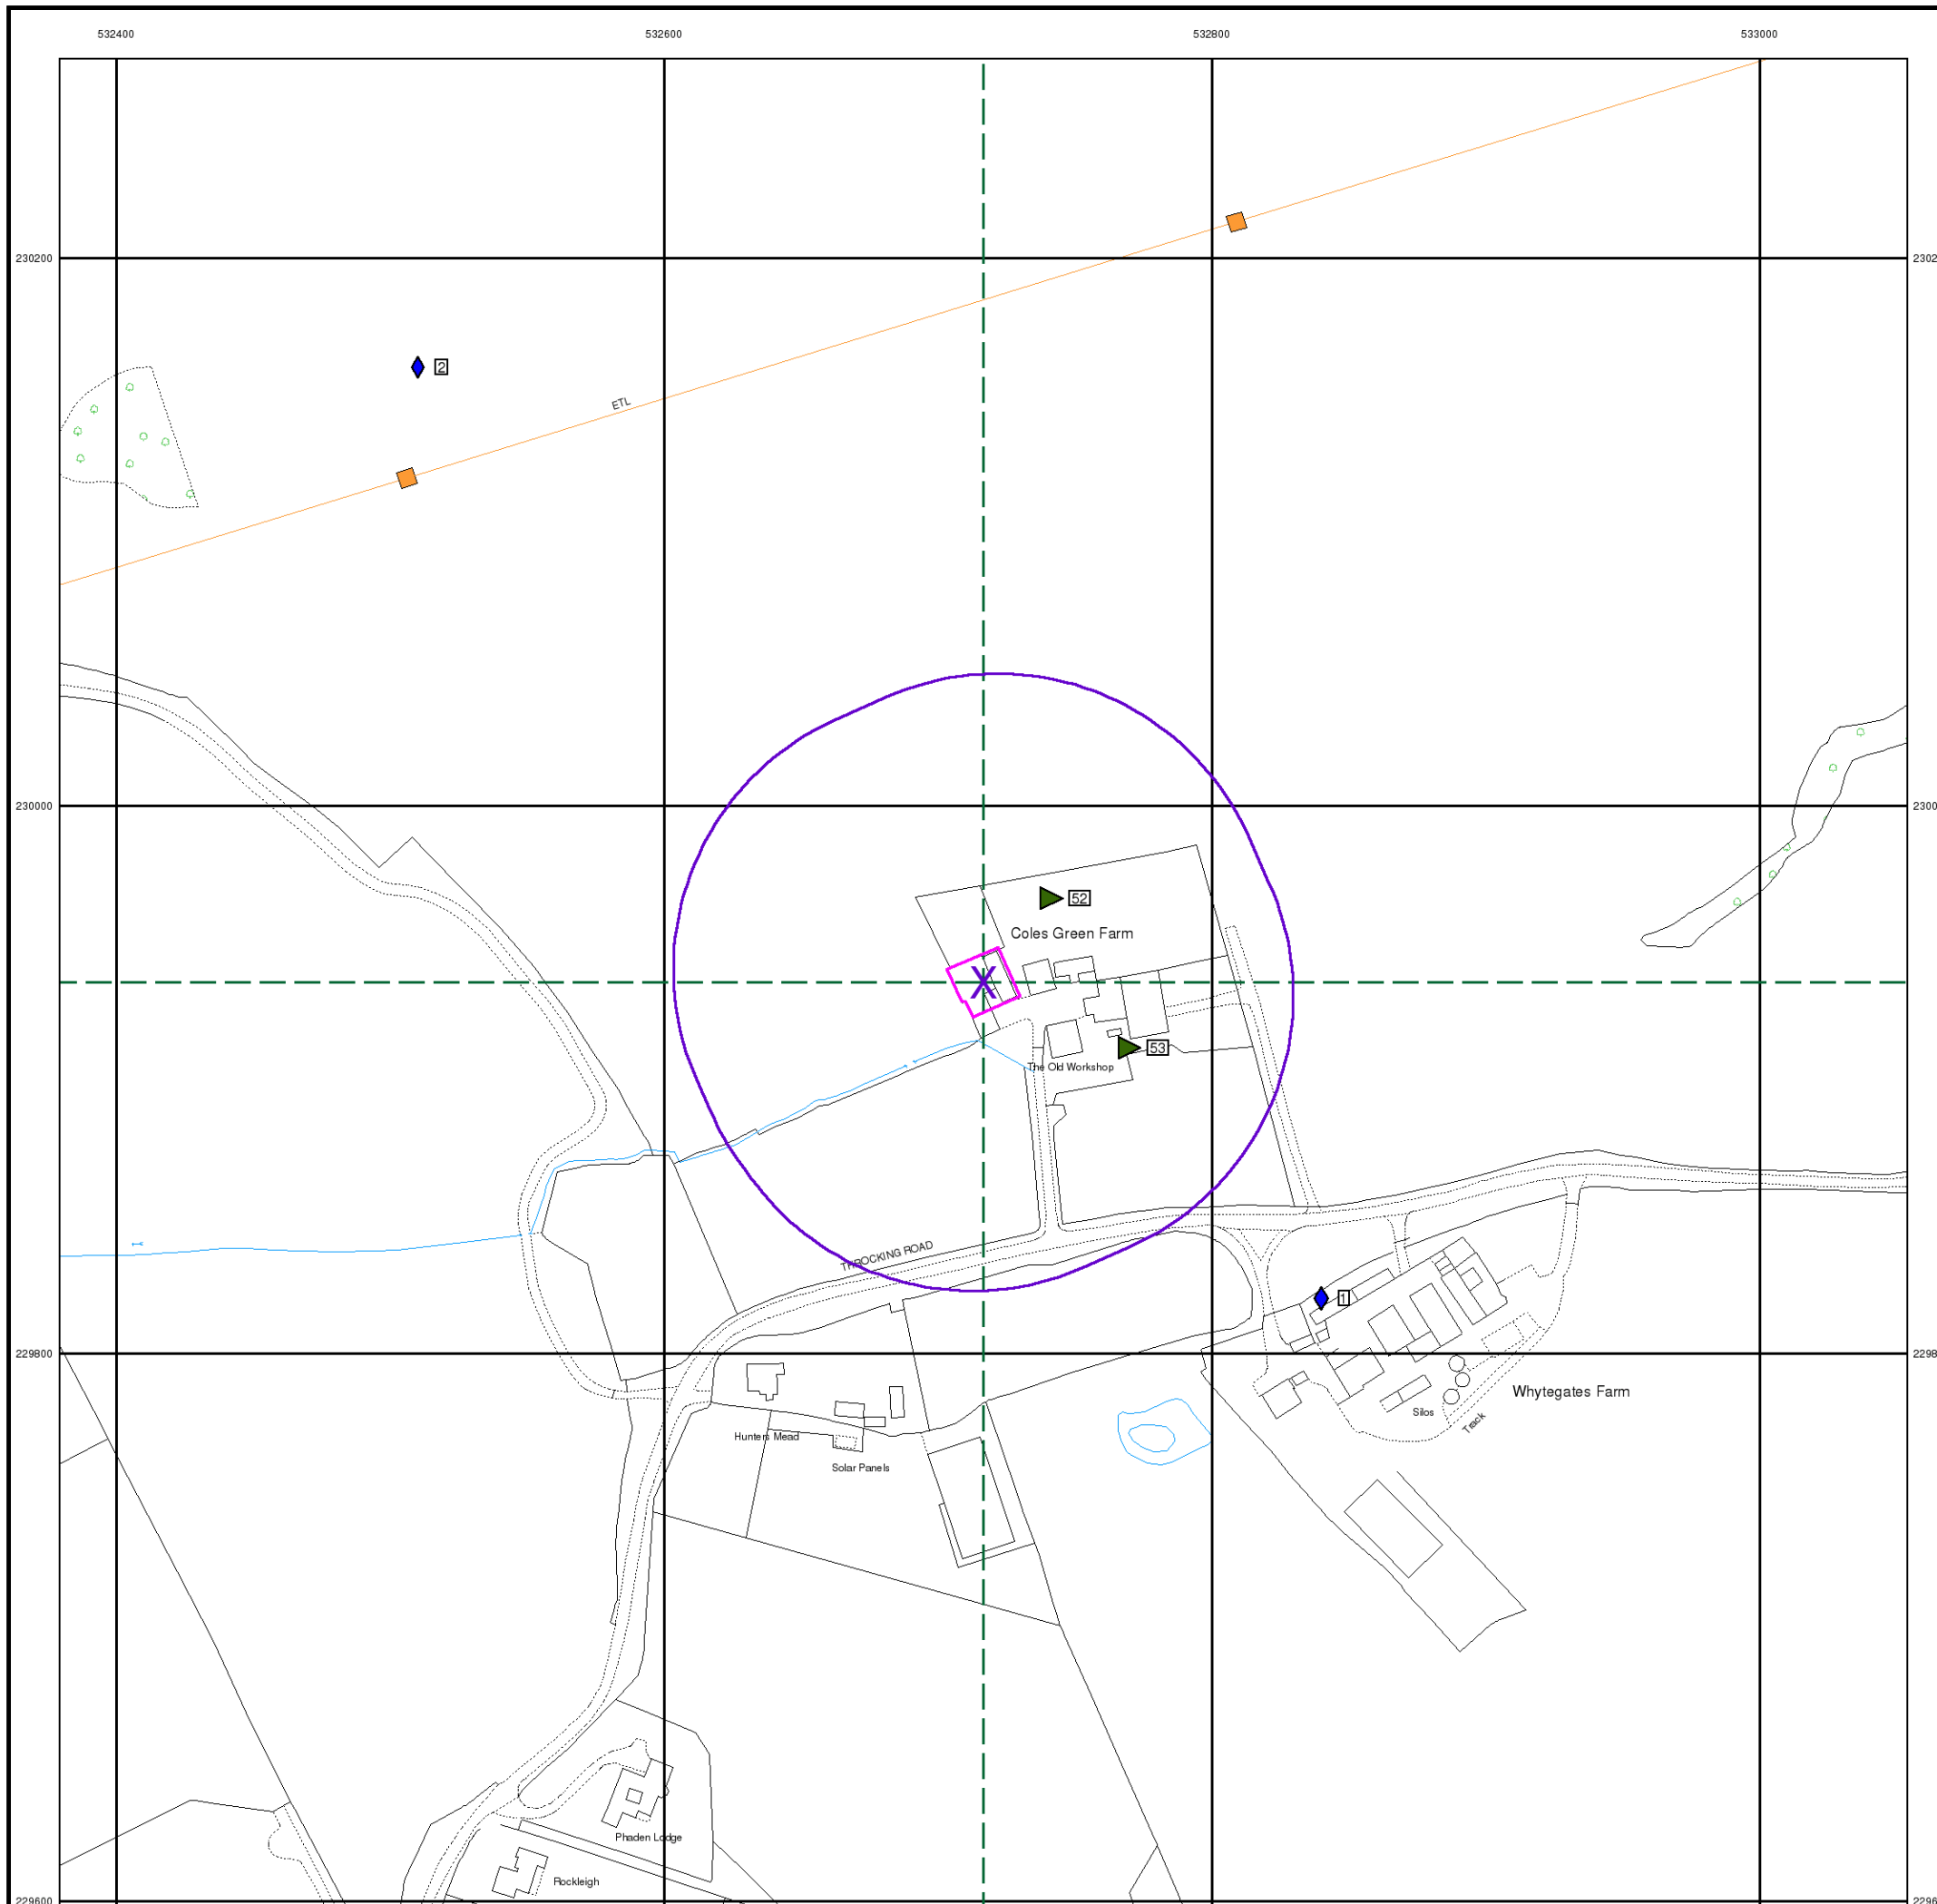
532400
532600
532800
533000
230200
2302
230000
2300
229800
2298
229600
2296
2
ETL
52
Coles Green Farm
53
The Old Workshop
THROCKING ROAD
1
Whytegates Farm
Silos
Track
Hunters Mead
Solar Panels
Phaden Lodge
Rockleigh